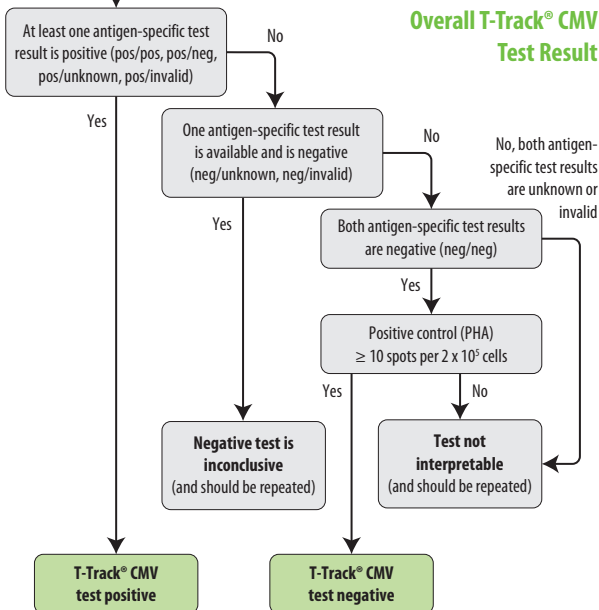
Overall T-Track® CMV Test Result

At least one antigen-specific test result is positive (pos/pos, pos/neg, pos/unknown, pos/invalid)

No

Yes

One antigen-specific test result is available and is negative (neg/unknown, neg/invalid)

No

No, both antigen-specific test results are unknown or invalid

Yes

Both antigen-specific test results are negative (neg/neg)

Yes

Positive control (PHA) $\geq$ 10 spots per 2 x $10^5$ cells

Yes

No

**Negative test is inconclusive** (and should be repeated)

**Test not interpretable** (and should be repeated)

**T-Track® CMV test positive**

**T-Track® CMV test negative**